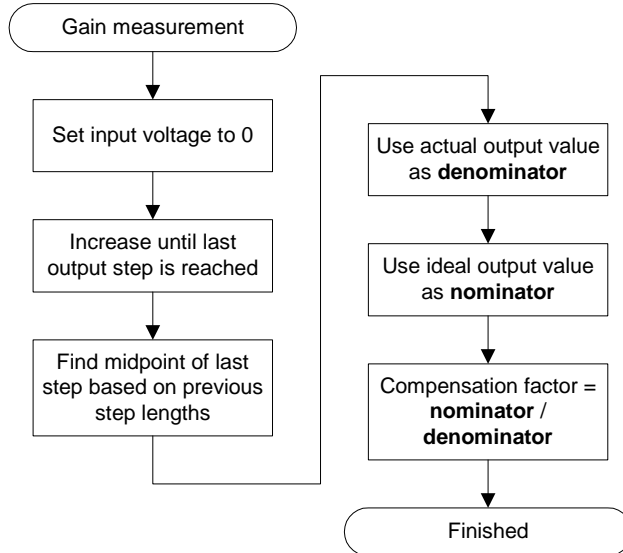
Gain measurement

Set input voltage to 0

Increase until last output step is reached

Find midpoint of last step based on previous step lengths

Use actual output value as **denominator**

Use ideal output value as **nominator**

Compensation factor = **nominator** / **denominator**

Finished